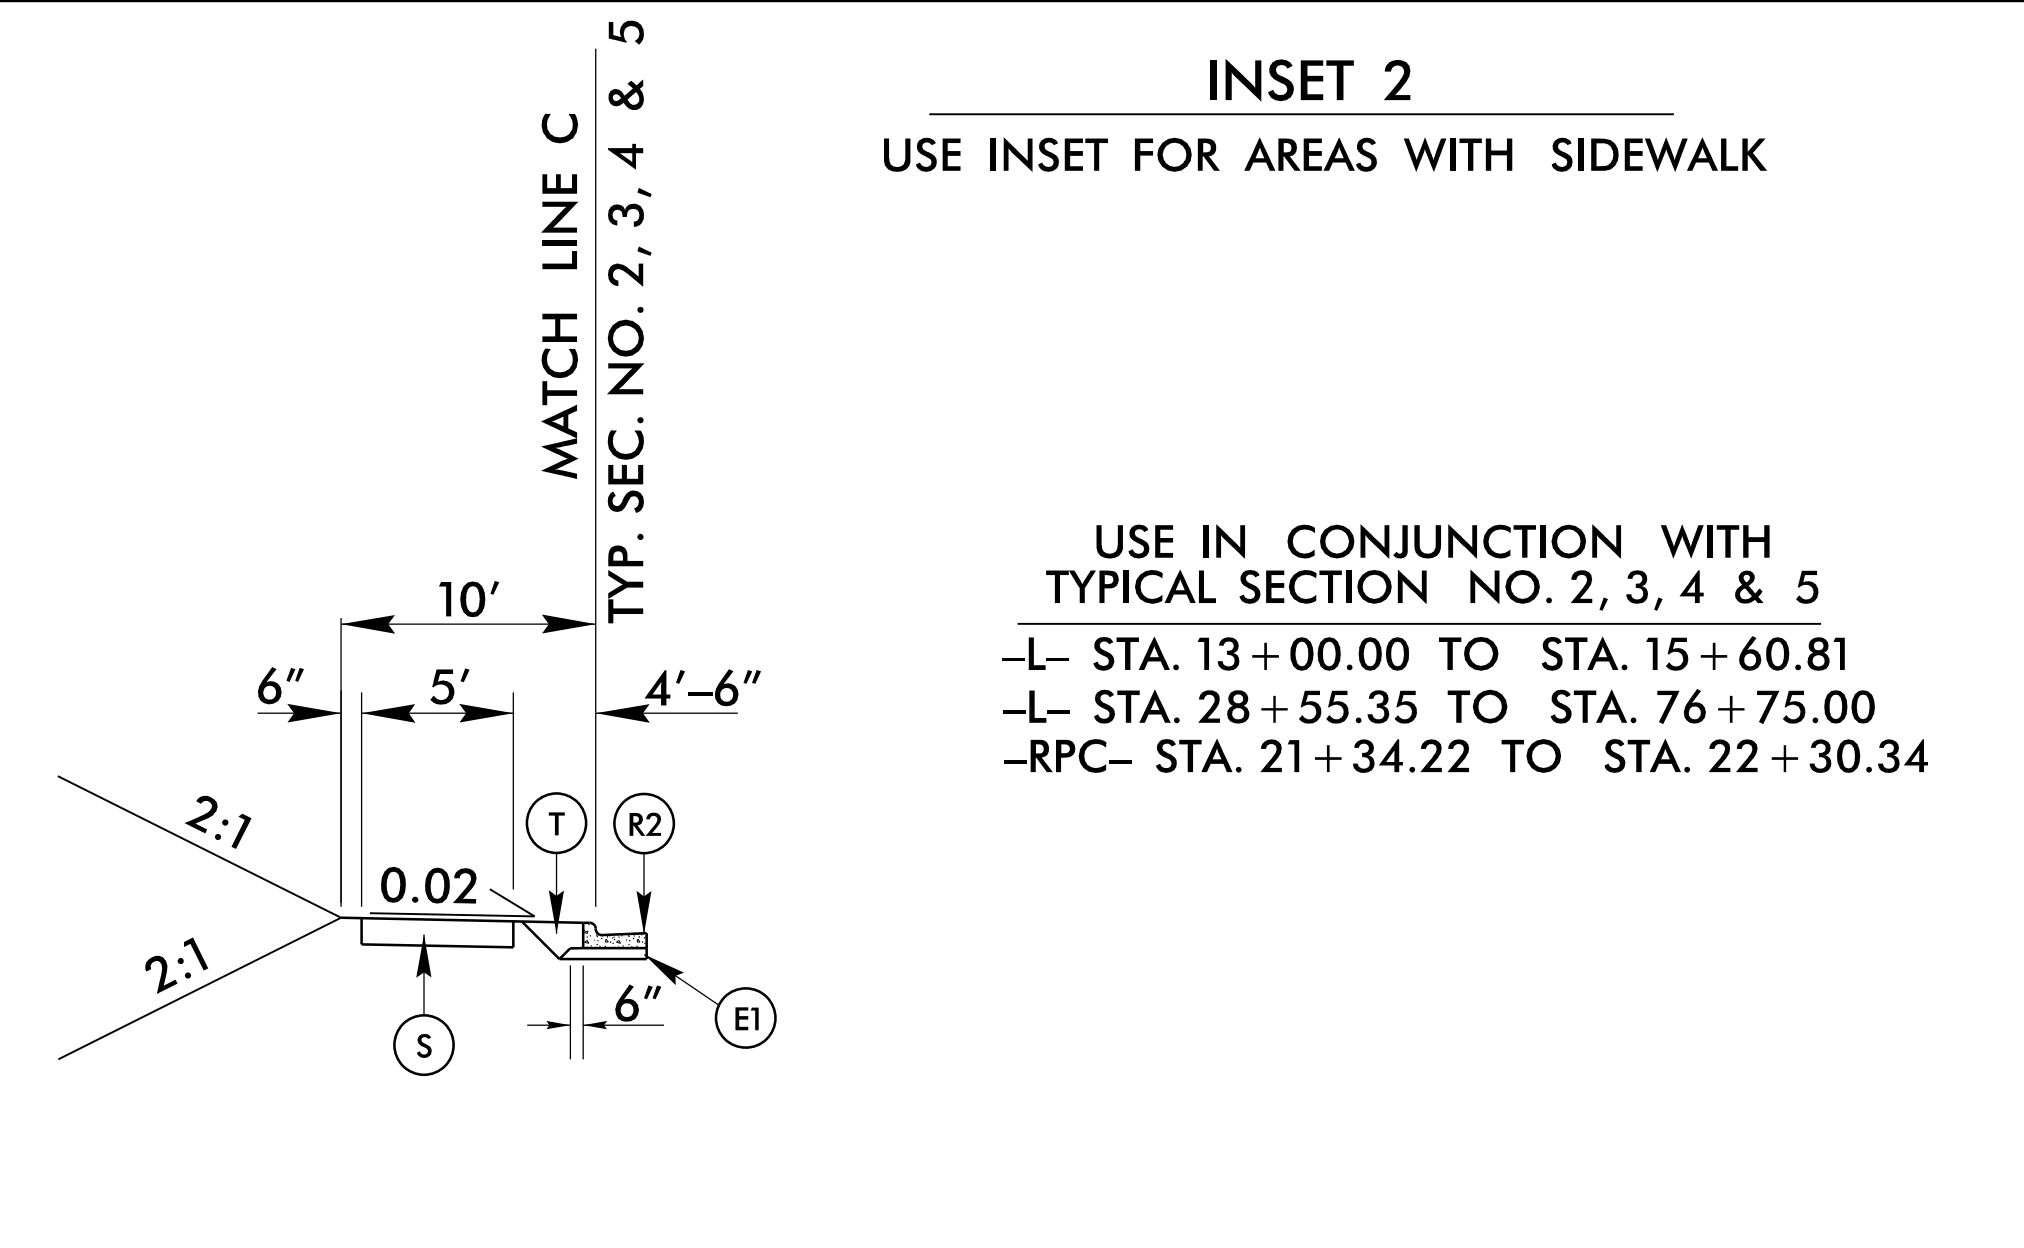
MATCH LINE C
TYP. SEC. NO. 2, 3, 4 & 5

INSET 2

USE INSET FOR AREAS WITH SIDEWALK

10′

6″

5′

4′–6″

2:1

2:1

0.02

T

R2

S

6″

E1

USE IN CONJUNCTION WITH
TYPICAL SECTION NO. 2, 3, 4 & 5

–L– STA. 13 + 00.00 TO STA. 15 + 60.81
–L– STA. 28 + 55.35 TO STA. 76 + 75.00
–RPC– STA. 21 + 34.22 TO STA. 22 + 30.34